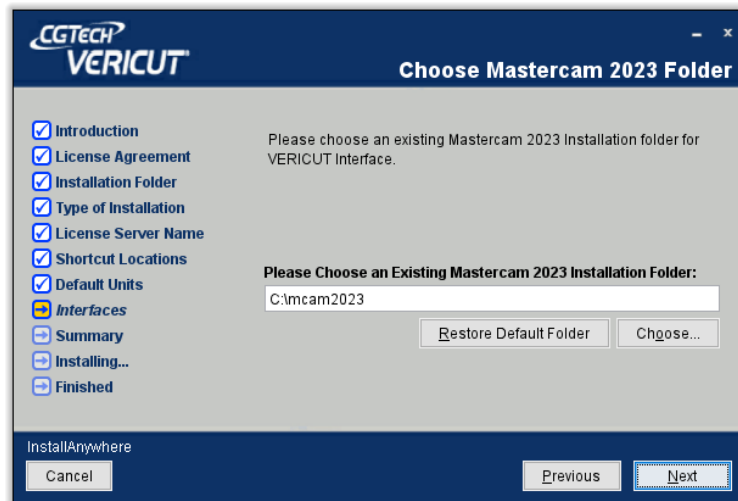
CGTECH
VERICUT

Choose Mastercam 2023 Folder

- x

Introduction
License Agreement
Installation Folder
Type of Installation
License Server Name
Shortcut Locations
Default Units
Interfaces
Summary
Installing...
Finished

Please choose an existing Mastercam 2023 Installation folder for VERICUT Interface.

Please Choose an Existing Mastercam 2023 Installation Folder:

C:\mcam2023

Restore Default Folder

Choose...

InstallAnywhere

Cancel

Previous

Next